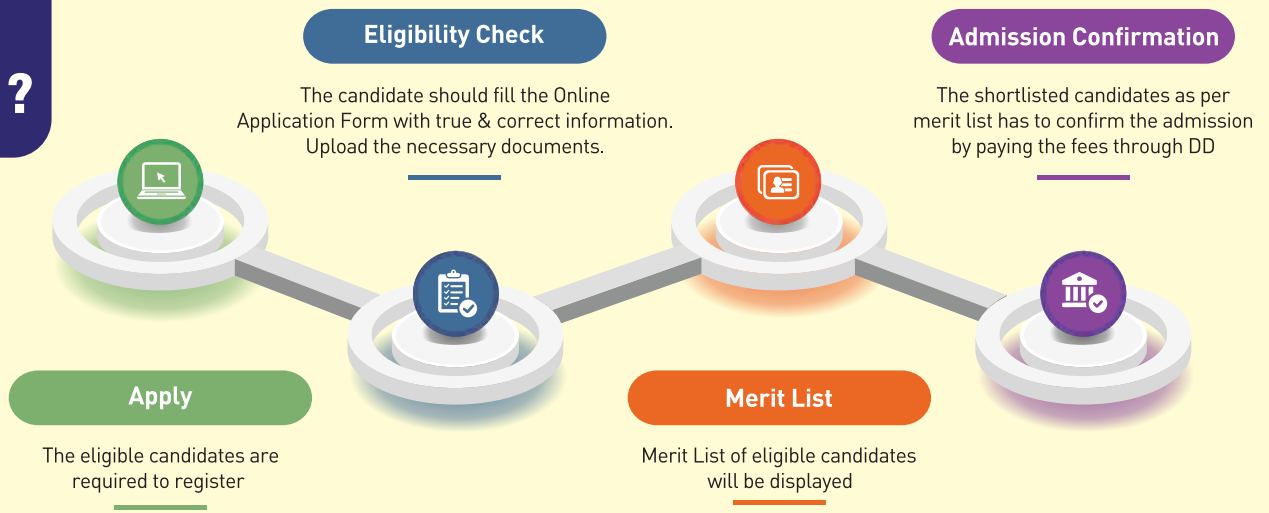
?

Eligibility Check

The candidate should fill the Online Application Form with true & correct information. Upload the necessary documents.

Admission Confirmation

The shortlisted candidates as per merit list has to confirm the admission by paying the fees through DD

Apply

The eligible candidates are required to register

Merit List

Merit List of eligible candidates will be displayed